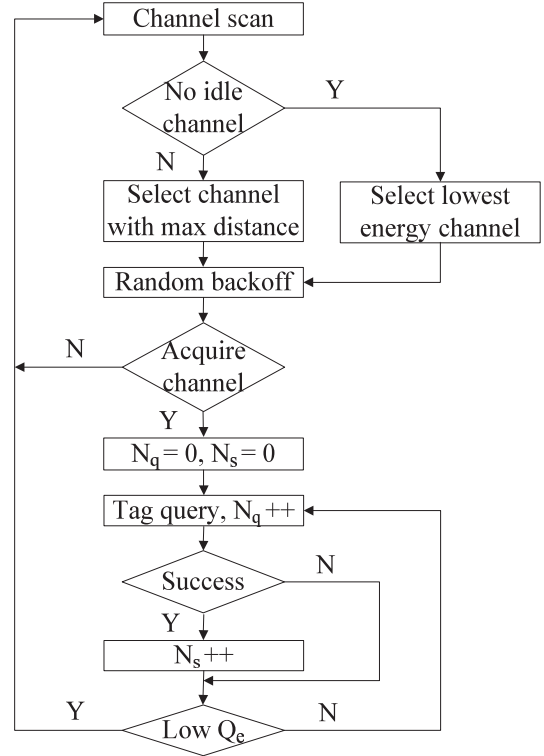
Channel scan

No idle channel

Y

N

Select channel with max distance

Select lowest energy channel

Random backoff

N

Acquire channel

Y

$N_q = 0$, $N_s = 0$

Tag query, $N_q$ ++

Success

N

Y

$N_s$++

Y

Low $Q_e$

N